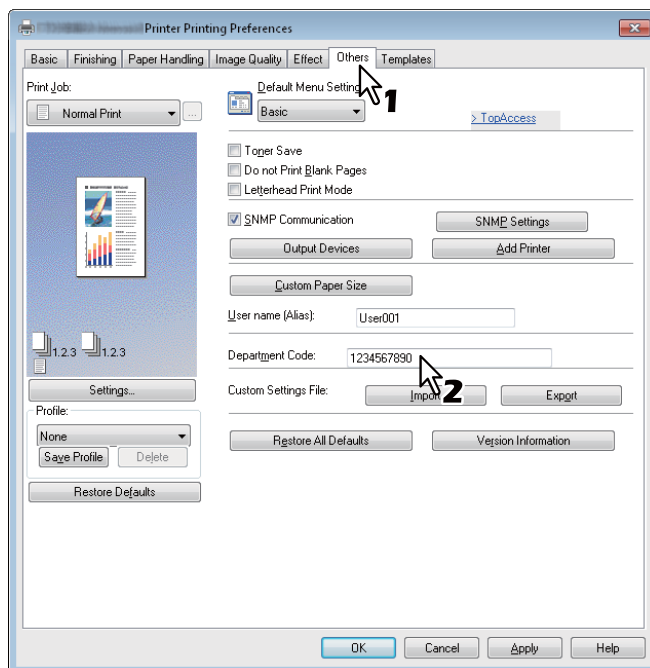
Printer Printing Preferences

Basic | Finishing | Paper Handling | Image Quality | Effect | Others | Templates

Print Job:
Normal Print

Default Menu Setting
Basic

1

> TopAccess

Toner Save
Do not Print Blank Pages
Letterhead Print Mode

SNMP Communication
SNMP Settings
Output Devices
Add Printer

Custom Paper Size

User name (Alias): User001

1,2,3 1,2,3

Department Code: 1234567890

2

Settings...
Custom Settings File:
Import
Export

Profile:
None
Save Profile
Delete

Restore All Defaults
Version Information

Restore Defaults

OK
Cancel
Apply
Help